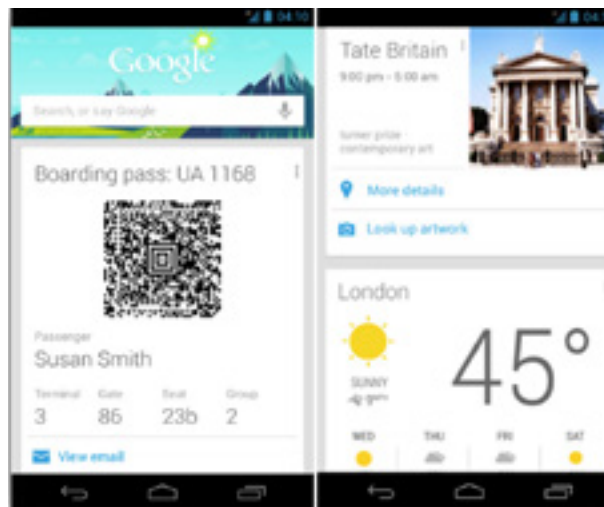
04:10

Google

Search, or say Google

Boarding pass: UA 1168

Passenger
Susan Smith

Terminal
3

Gate
86

Seat
23b

Group
2

View email

04

Tate Britain
9:00 pm - 5:00 am

turner prize - contemporary art

More details

Look up artwork

London

SUNNY
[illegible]

45°

WED

THU

FRI

SAT